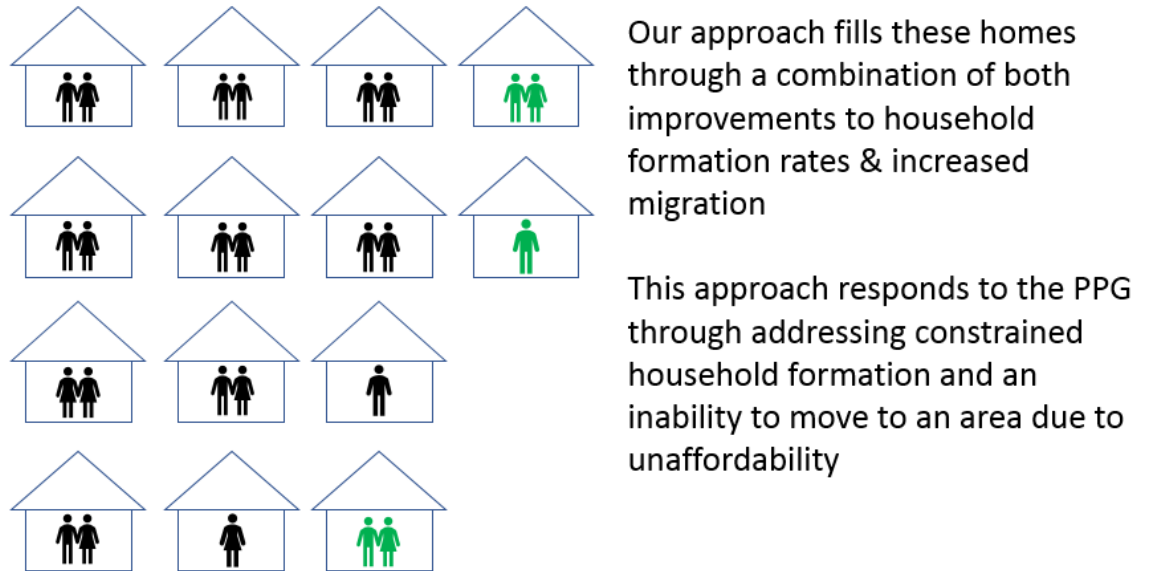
Our approach fills these homes through a combination of both improvements to household formation rates & increased migration

This approach responds to the PPG through addressing constrained household formation and an inability to move to an area due to unaffordability